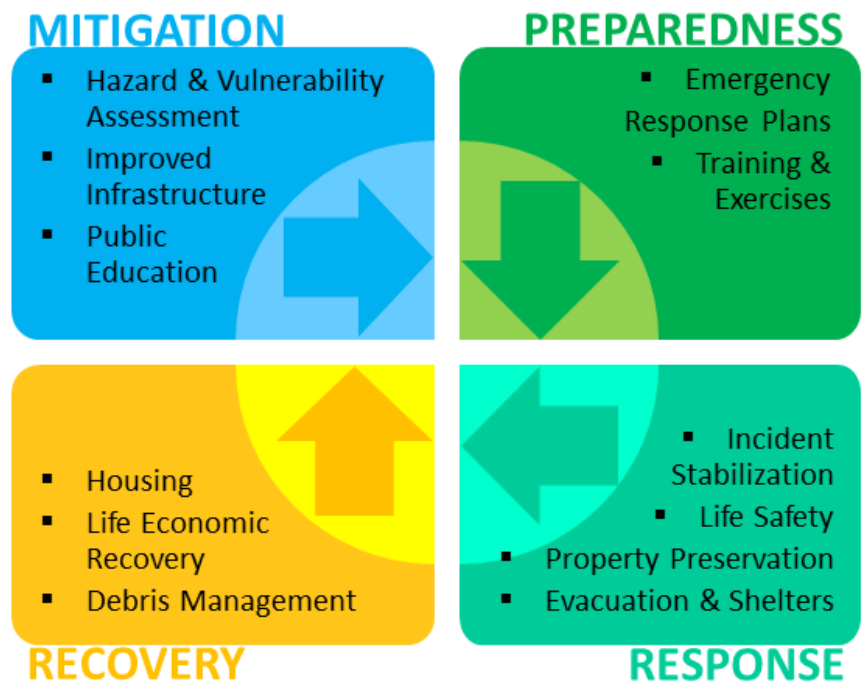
MITIGATION

- Hazard & Vulnerability Assessment
- Improved Infrastructure
- Public Education

PREPAREDNESS

- Emergency Response Plans
- Training & Exercises

- Housing
- Life Economic Recovery
- Debris Management

RECOVERY

- Incident Stabilization
- Life Safety
- Property Preservation
- Evacuation & Shelters

RESPONSE